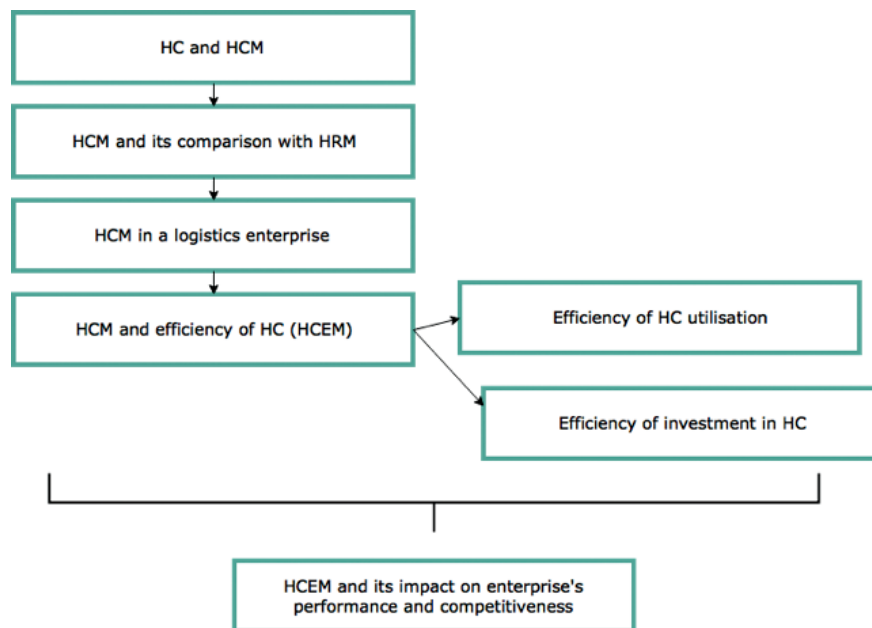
HC and HCM

HCM and its comparison with HRM

HCM in a logistics enterprise

HCM and efficiency of HC (HCEM)

Efficiency of HC utilisation

Efficiency of investment in HC

HCEM and its impact on enterprise's performance and competitiveness